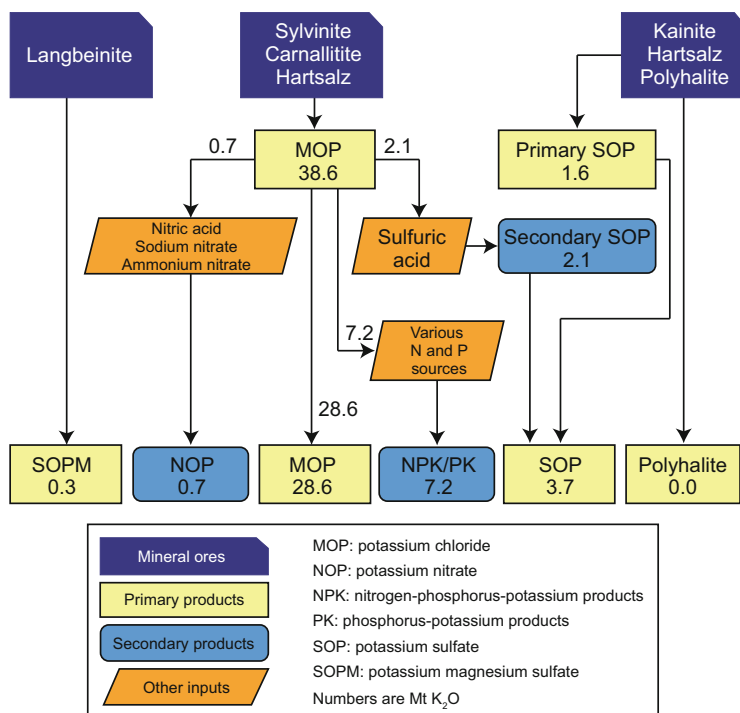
Langbeinite

Sylvinite
Carnallitite
Hartsalz

Kainite
Hartsalz
Polyhalite

0.7

MOP
38.6

2.1

Primary SOP
1.6

Nitric acid
Sodium nitrate
Ammonium nitrate

Sulfuric acid

Secondary SOP
2.1

7.2

Various
N and P
sources

28.6

SOPM
0.3

NOP
0.7

MOP
28.6

NPK/PK
7.2

SOP
3.7

Polyhalite
0.0

Mineral ores

Primary products

Secondary products

Other inputs

MOP: potassium chloride

NOP: potassium nitrate

NPK: nitrogen-phosphorus-potassium products

PK: phosphorus-potassium products

SOP: potassium sulfate

SOPM: potassium magnesium sulfate

Numbers are Mt $K_2O$